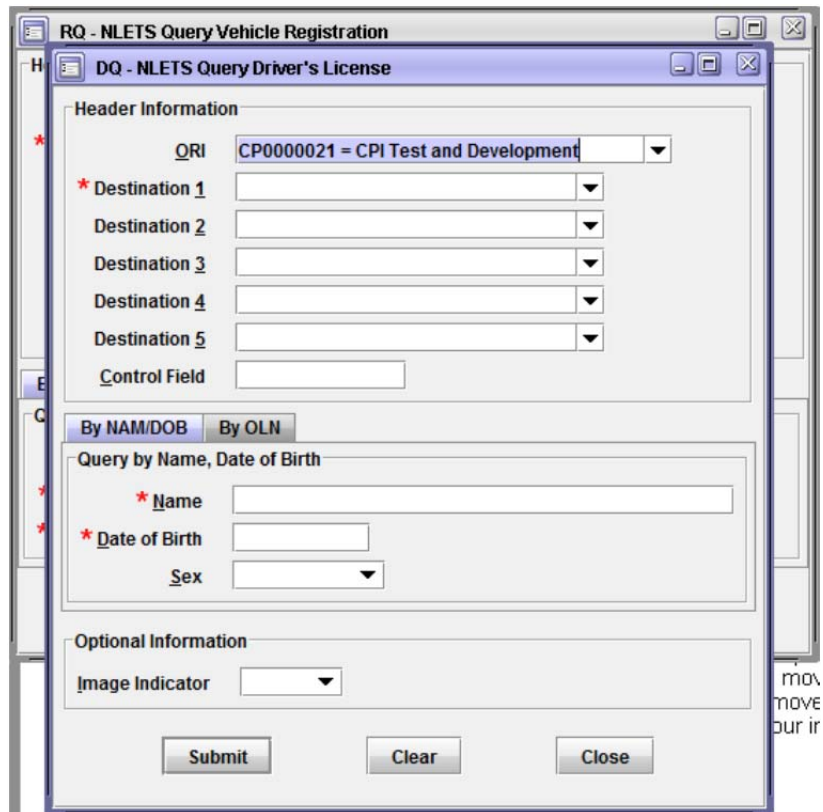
RQ - NLETS Query Vehicle Registration

H

*

E

Q

*

*

DQ - NLETS Query Driver's License

Header Information

ORI CP0000021 = CPI Test and Development

* Destination 1

Destination 2

Destination 3

Destination 4

Destination 5

Control Field

By NAM/DOB By OLN

Query by Name, Date of Birth

* Name

* Date of Birth

Sex

Optional Information

Image Indicator

Submit Clear Close

mov
move
our in